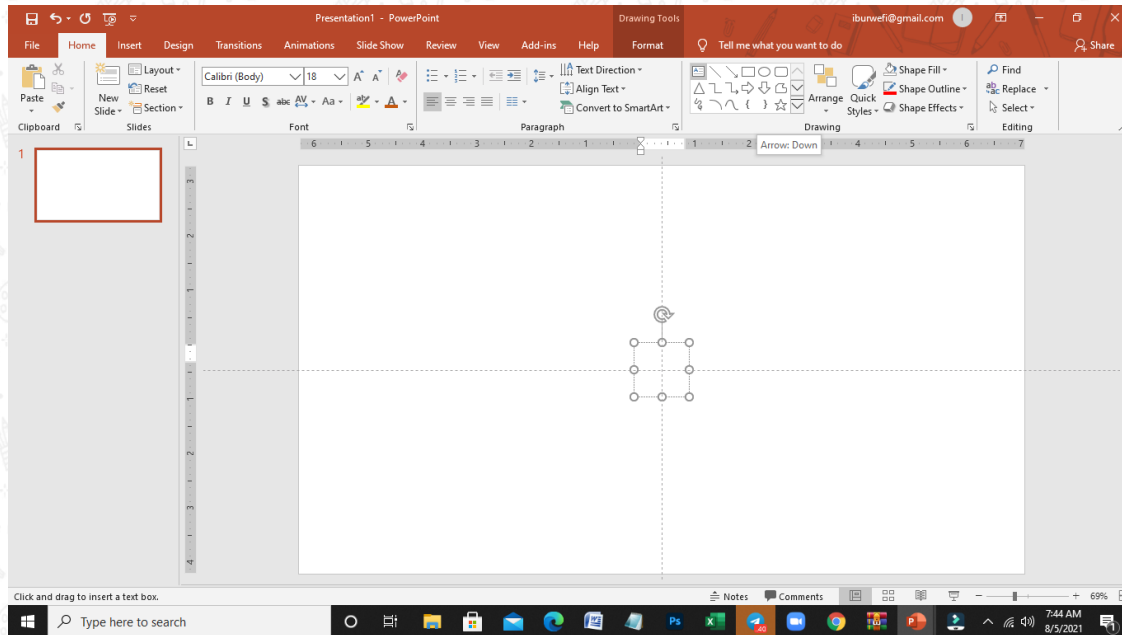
Presentation1 - PowerPoint
Drawing Tools
iburwefi@gmail.com
File  Home  Insert  Design  Transitions  Animations  Slide Show  Review  View  Add-ins  Help  Format  Tell me what you want to do  Share

Paste
Clipboard
New Slide
Layout
Reset
Section
Slides
Calibri (Body)  18
B  I  U  S  abc  AV  Aa
Font
Text Direction
Align Text
Convert to SmartArt
Paragraph
Arrange
Quick Styles
Shape Fill
Shape Outline
Shape Effects
Drawing
Find
Replace
Select
Editing

Arrow: Down

6 5 4 3 2 1 0 1 2 3 4 5 6 7

1

Click and drag to insert a text box.
Notes  Comments  69%

Type here to search
7:44 AM
8/5/2021